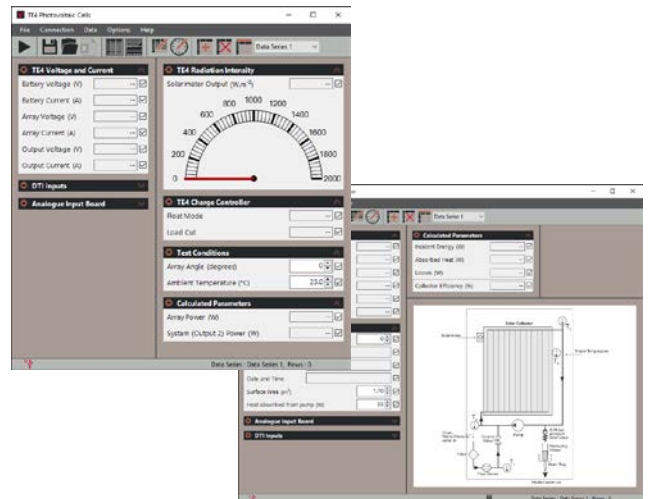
TE4 Photovoltaic Cells

File Connection Data Options Help

Data Series 1

TE4 Voltage and Current
Battery Voltage (V) --
Battery Current (A) --
Array Voltage (V) --
Array Current (A) --
Output Voltage (V) --
Output Current (A) --

DTI Inputs

Analogue Input Board

TE4 Radiation Intensity
Solarimeter Output (W/m²) --

0
200
400
600
800
1000
1200
1400
1600
1800
2000

TE4 Charge Controller
Float Mode --
Load Cut --

Test Conditions
Array Angle (degrees) 0
Ambient Temperature (°C) 23.0

Calculated Parameters
Array Power (W) --
System (Output 2) Power (W) --

Data Series : Data Series 1, Rows : 0

Data Series 1

Calculated Parameters
Incident Energy (W) --
Absorbed Heat (W) --
Losses (W) --
Collector Efficiency (%) --

0
Date and Time
Surface Area (m²) 1.70
Heat absorbed from pump (W) 33

Analogue Input Board

DTI Inputs

Solar Collector

Data Series : Data Series 1, Rows : 0